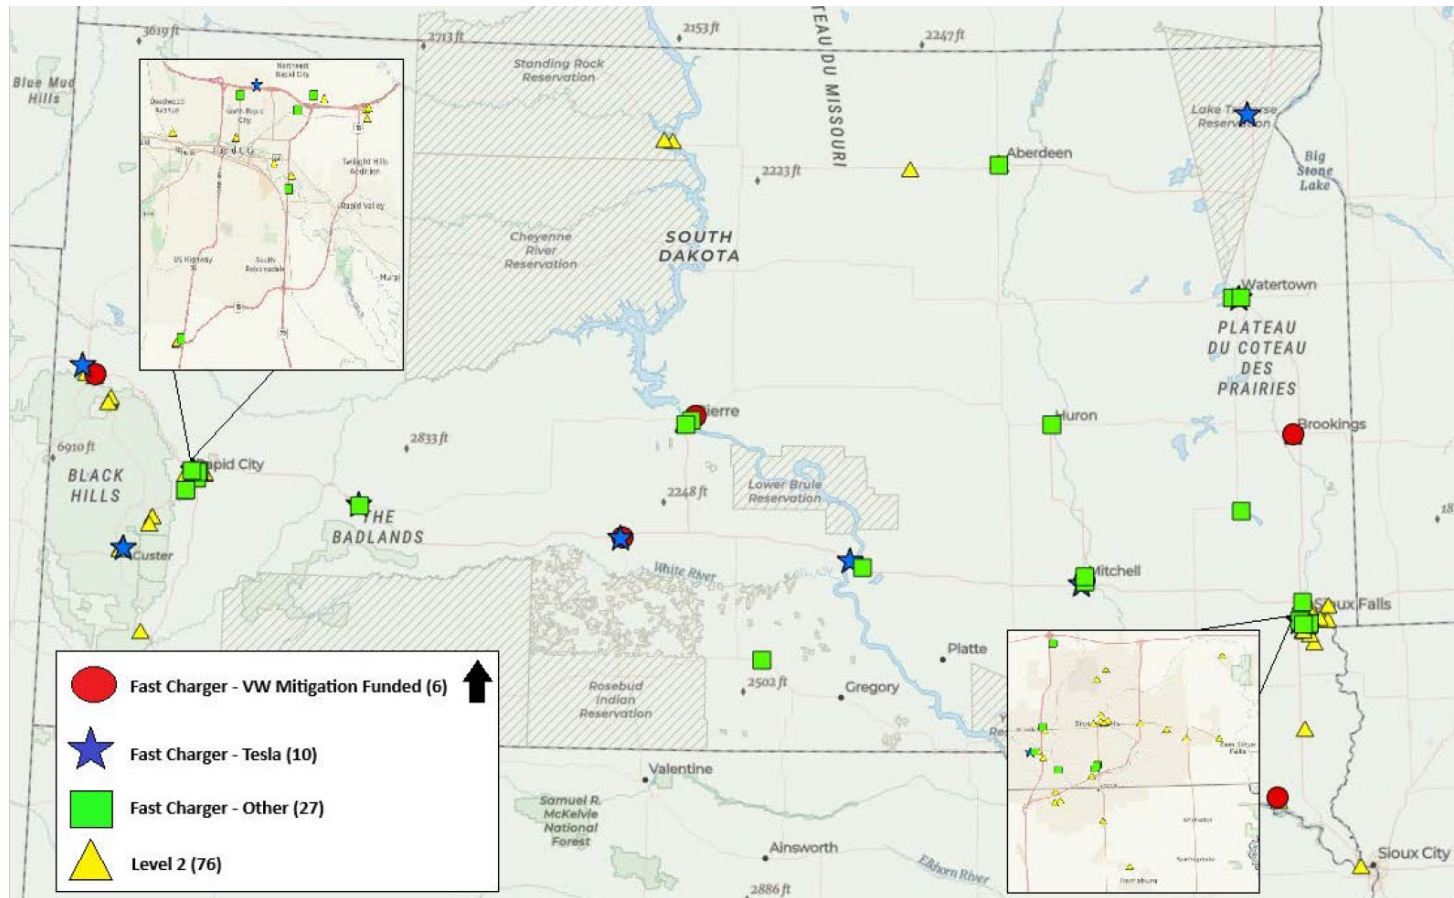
3619 ft
2713 ft
2153 ft
2247 ft
TEAU DU MISSOURI
Blue Mud Hills
Standing Rock Reservation
Northeast Rapid City
Deadwood Avenue
North Rapid City
Rapid City
Twilight Hills Addition
Rapid Valley
US Highway
South Robbinsdale
Murphy
2223 ft
Aberdeen
Lake Traverse Reservation
Big Stone Lake
Cheyenne River Reservation
SOUTH DAKOTA
Watertown
PLATEAU DU COTEAU DES PRAIRIES
Pierre
Huron
Brookings
6910 ft
BLACK HILLS
2833 ft
Rapid City
2248 ft
Lower Brule Reservation
THE BADLANDS
Custer
White River
Mitchell
Sioux Falls
Platte
Gregory
2502 ft
Rosebud Indian Reservation
Valentine
Samuel R. McKelvie National Forest
Ainsworth
Elkhorn River
2886 ft
Sioux City
18
Fast Charger - VW Mitigation Funded (6)
Fast Charger - Tesla (10)
Fast Charger - Other (27)
Level 2 (76)
Sioux Falls
East Sioux Falls
Harrisburg